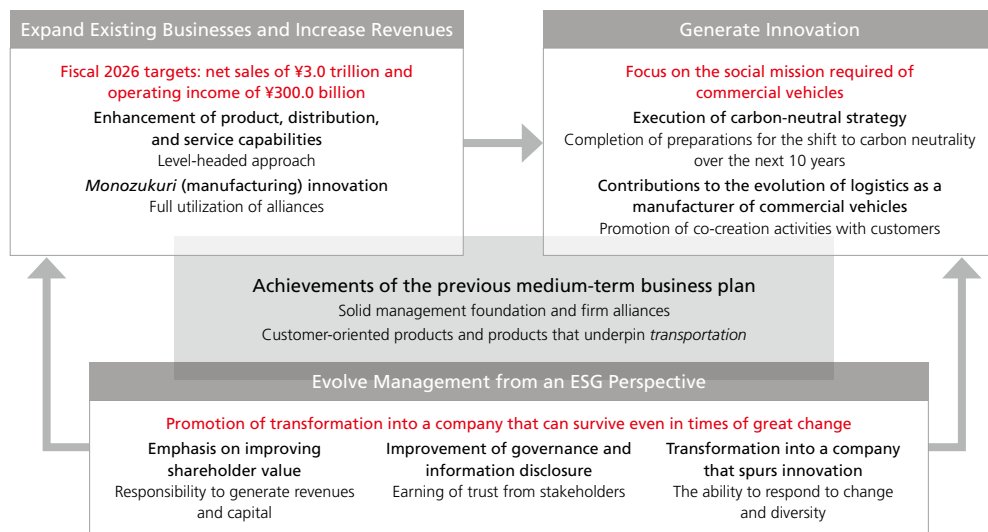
Expand Existing Businesses and Increase Revenues

Fiscal 2026 targets: net sales of ¥3.0 trillion and operating income of ¥300.0 billion

Enhancement of product, distribution, and service capabilities

Level-headed approach

*Monozukuri* (manufacturing) innovation

Full utilization of alliances

Generate Innovation

Focus on the social mission required of commercial vehicles

Execution of carbon-neutral strategy

Completion of preparations for the shift to carbon neutrality over the next 10 years

Contributions to the evolution of logistics as a manufacturer of commercial vehicles

Promotion of co-creation activities with customers

Achievements of the previous medium-term business plan

Solid management foundation and firm alliances

Customer-oriented products and products that underpin *transportation*

Evolve Management from an ESG Perspective

Promotion of transformation into a company that can survive even in times of great change

Emphasis on improving shareholder value

Responsibility to generate revenues and capital

Improvement of governance and information disclosure

Earning of trust from stakeholders

Transformation into a company that spurs innovation

The ability to respond to change and diversity